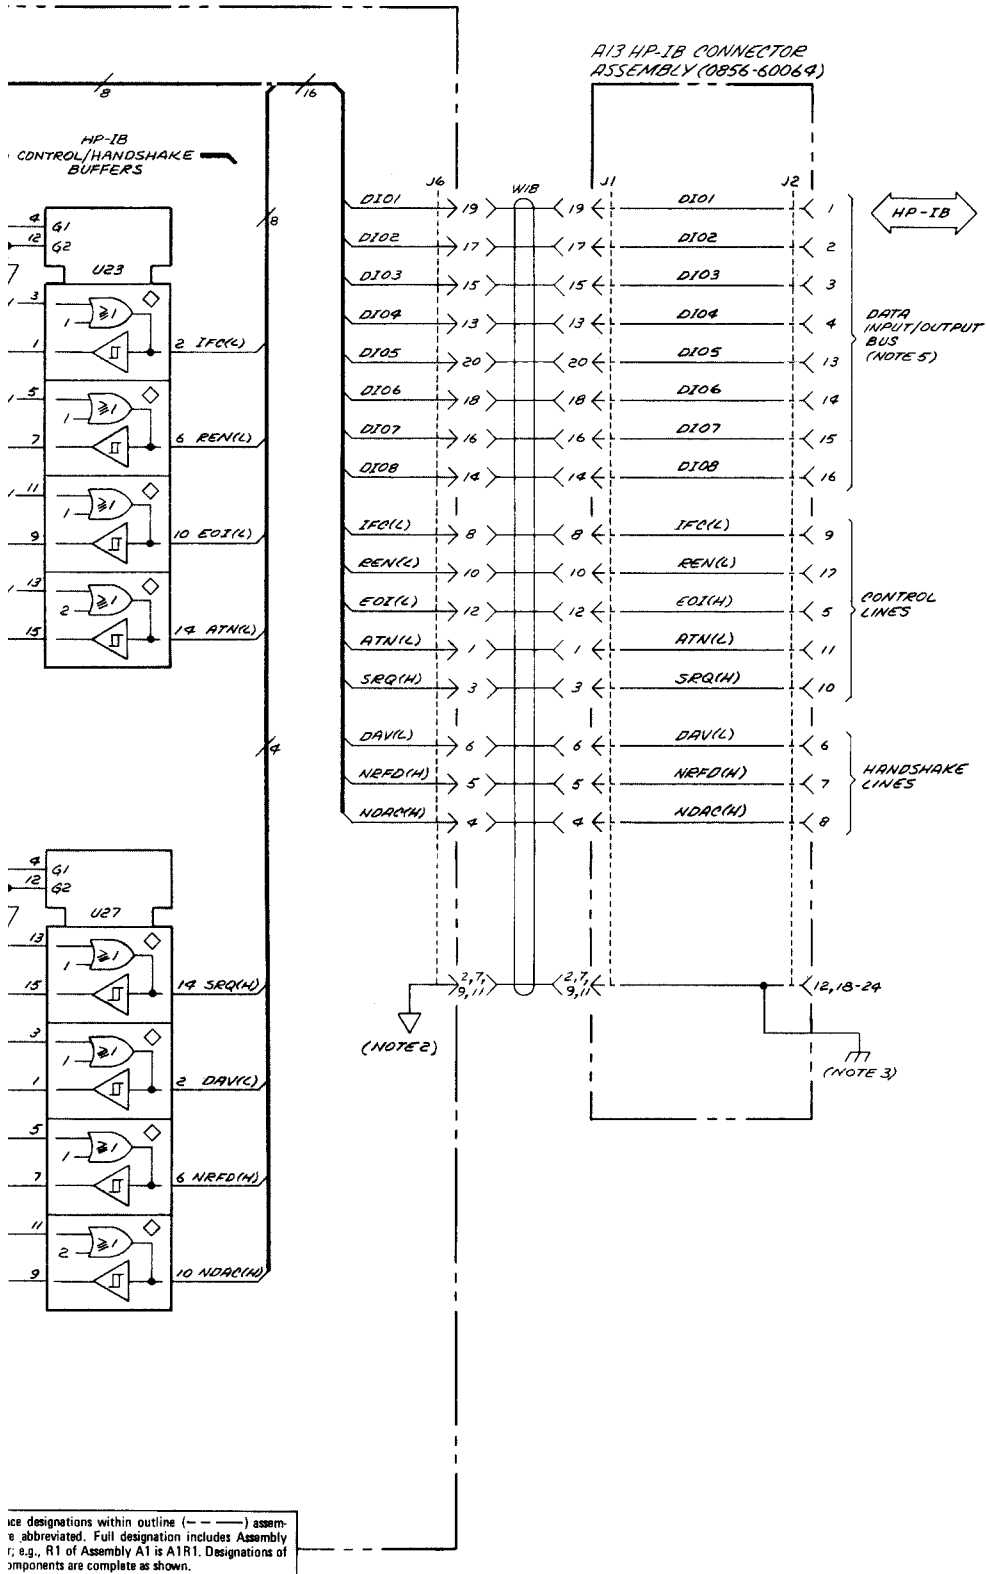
A13 HP-IB CONNECTOR ASSEMBLY (0856-60064)

8

16

HP-IB CONTROL/HANDSHAKE BUFFERS

4 G1
12 G2
U23
3
1 ≥1
1
2 IFC(L)
5
1 ≥1
7
6 REN(L)
11
1 ≥1
9
10 EOI(L)
13
2 ≥1
15
14 ATN(L)

8

4

4 G1
12 G2
U27
13
1 ≥1
15
14 SRQ(H)
3
1 ≥1
1
2 DAV(L)
5
1 ≥1
7
6 NRFD(H)
11
2 ≥1
9
10 NDAC(H)

J6 W18 J1 J2

| | J6 | J1 | | J2 |
|---|---|---|---|---|
| DIO1 | 19 | 19 | DIO1 | 1 |
| DIO2 | 17 | 17 | DIO2 | 2 |
| DIO3 | 15 | 15 | DIO3 | 3 |
| DIO4 | 13 | 13 | DIO4 | 4 |
| DIO5 | 20 | 20 | DIO5 | 13 |
| DIO6 | 18 | 18 | DIO6 | 14 |
| DIO7 | 16 | 16 | DIO7 | 15 |
| DIO8 | 14 | 14 | DIO8 | 16 |
| IFC(L) | 8 | 8 | IFC(L) | 9 |
| REN(L) | 10 | 10 | REN(L) | 17 |
| EOI(L) | 12 | 12 | EOI(H) | 5 |
| ATN(L) | 1 | 1 | ATN(L) | 11 |
| SRQ(H) | 3 | 3 | SRQ(H) | 10 |
| DAV(L) | 6 | 6 | DAV(L) | 6 |
| NRFD(H) | 5 | 5 | NRFD(H) | 7 |
| NDAC(H) | 4 | 4 | NDAC(H) | 8 |
| | 2,7,9,11 | 2,7,9,11 | | 12,18-24 |

HP-IB

DATA INPUT/OUTPUT BUS (NOTE 5)

CONTROL LINES

HANDSHAKE LINES

(NOTE 2)

(NOTE 3)

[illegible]ce designations within outline (— — —) assem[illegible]e abbreviated. Full designation includes Assembly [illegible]; e.g., R1 of Assembly A1 is A1R1. Designations of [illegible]omponents are complete as shown.